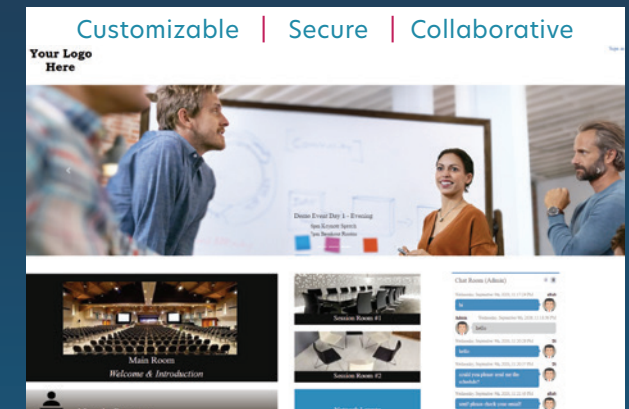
Customizable | Secure | Collaborative

Your Logo Here

Sign in

Demo Event Day 1 – Evening
5pm Keynote Speech
7pm Breakout Rooms

Main Room
Welcome & Introduction

Session Room #1

Session Room #2

Chat Room (Admin)

Wednesday, September 9th, 2020, 11:17:26 PM

hi

Admin

Wednesday, September 9th, 2020, 11:18:36 PM

hello

Wednesday, September 9th, 2020, 11:20:32 PM

hello

Wednesday, September 9th, 2020, 11:20:17 PM

could you please send me the schedule?

Wednesday, September 9th, 2020, 11:22:10 PM

and please check your email?